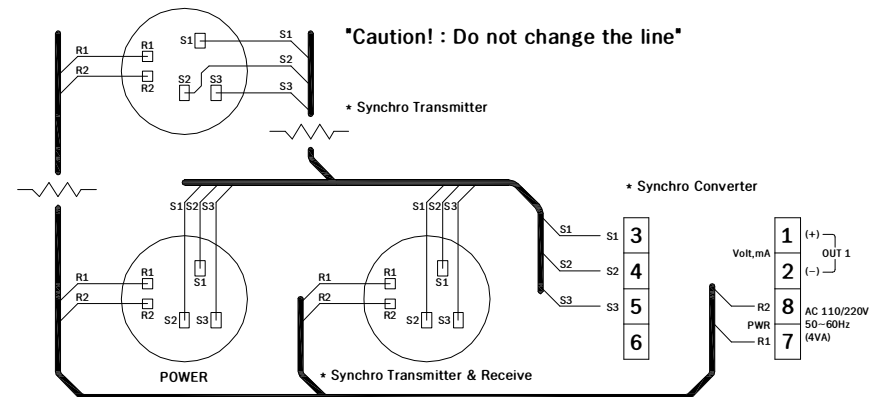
"Caution! : Do not change the line"

R1
R2
R1
R2
S1
S2
S3
S1
S2
S3

* Synchro Transmitter

* Synchro Converter

S1 S2 S3
R1
R2
R1
R2
S1
S2 S3
POWER

S1 S2 S3
R1
R2
R1
R2
S1
S2 S3

* Synchro Transmitter & Receive

S1
S2
S3
S1
S2
S3

| 3 |
|---|
| 4 |
| 5 |
| 6 |

Volt,mA
(+)
(–)
OUT 1
R2
R1
PWR
AC 110/220V 50~60Hz (4VA)

| 1 |
|---|
| 2 |
| 8 |
| 7 |